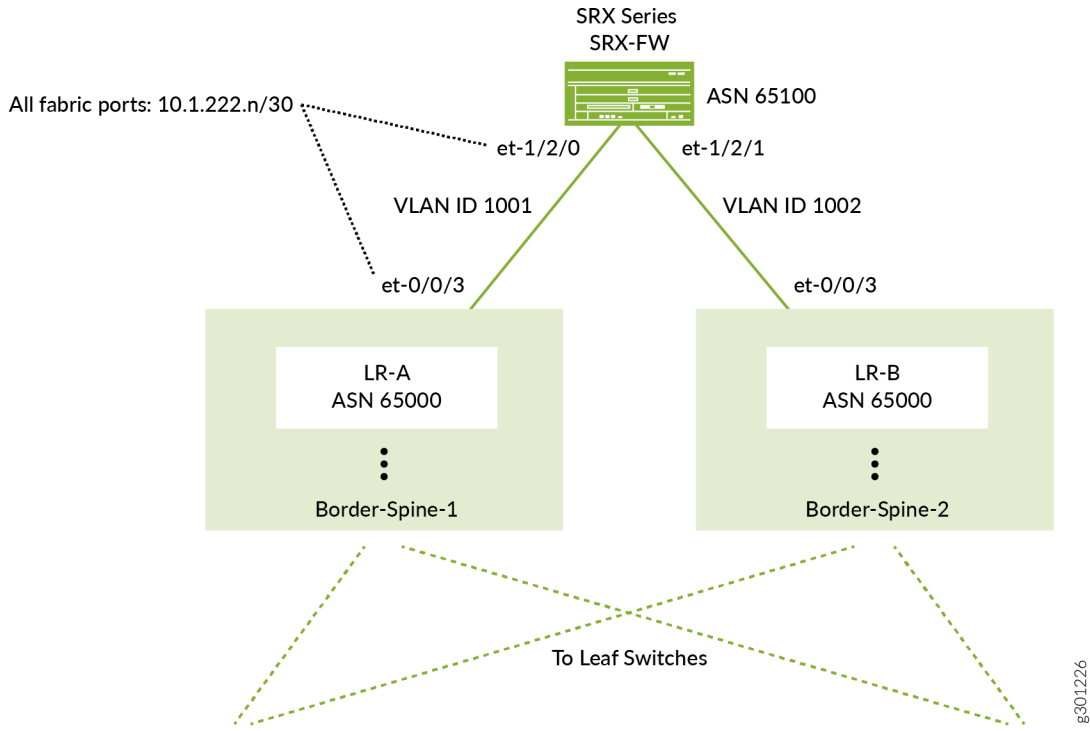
SRX Series
SRX-FW

ASN 65100

All fabric ports: 10.1.222.n/30

et-1/2/0

et-1/2/1

VLAN ID 1001

VLAN ID 1002

et-0/0/3

et-0/0/3

LR-A
ASN 65000

Border-Spine-1

LR-B
ASN 65000

Border-Spine-2

To Leaf Switches

g301226